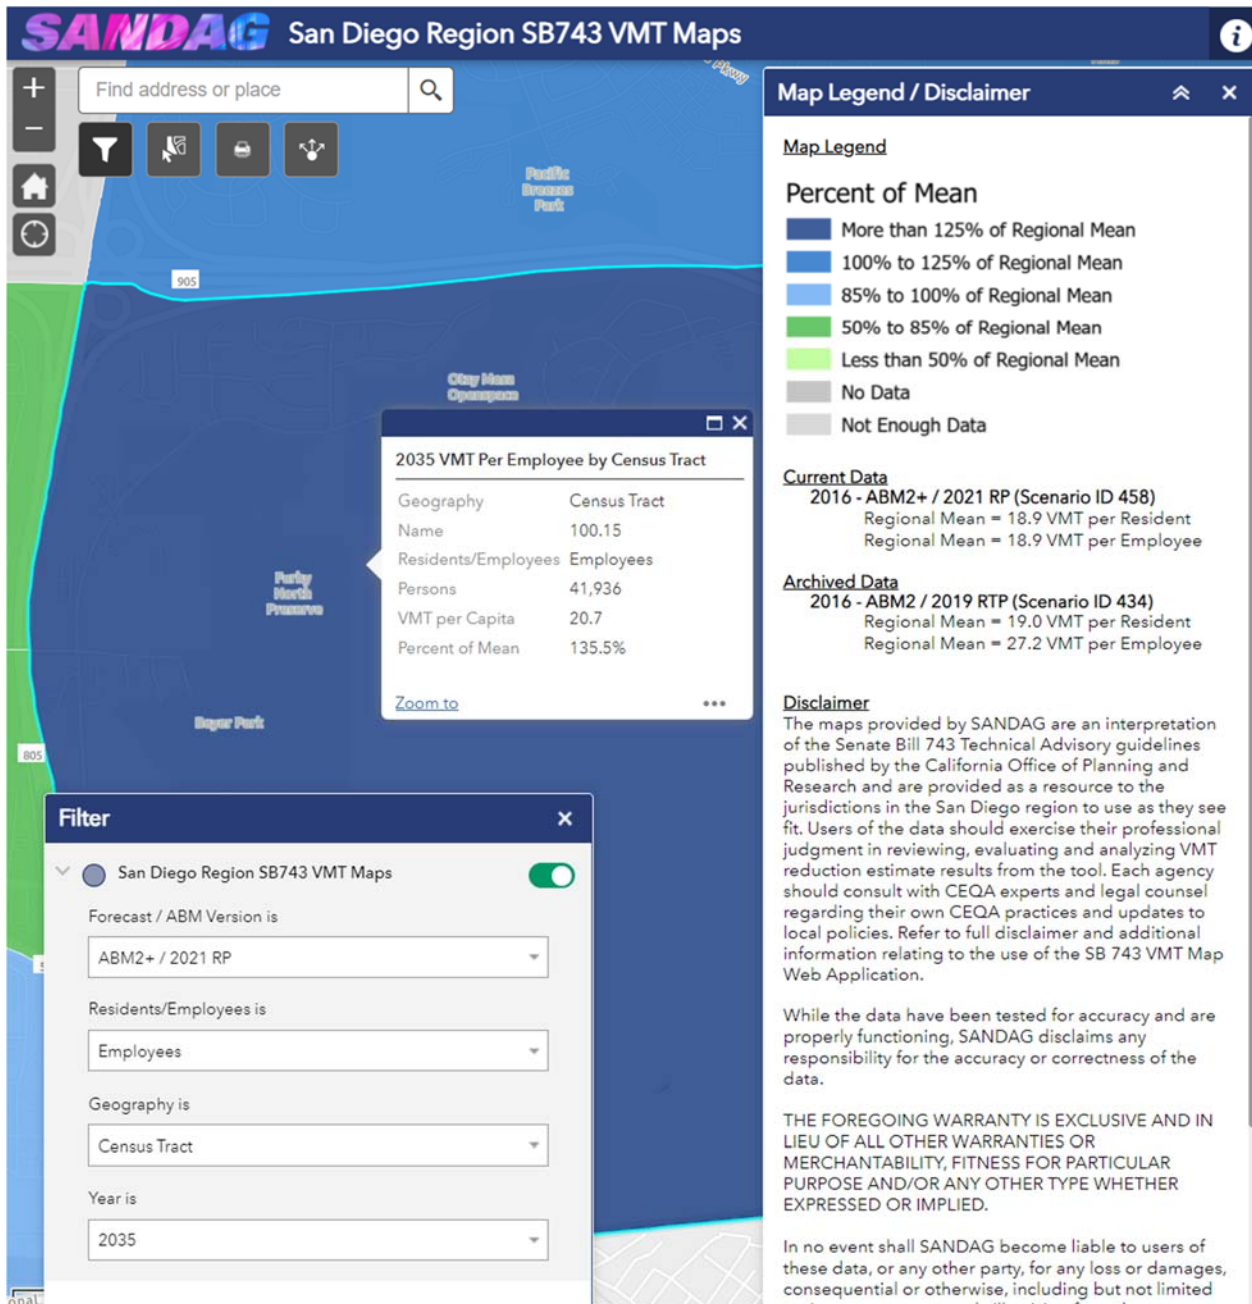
SANDAG San Diego Region SB743 VMT Maps

Find address or place

Pacific Breezes Park

905

Otay Mesa Openspace

Furby North Preserve

Bayer Park

805

2035 VMT Per Employee by Census Tract

| Geography | Census Tract |
|---|---|
| Name | 100.15 |
| Residents/Employees | Employees |
| Persons | 41,936 |
| VMT per Capita | 20.7 |
| Percent of Mean | 135.5% |

Zoom to

Filter

San Diego Region SB743 VMT Maps

Forecast / ABM Version is

ABM2+ / 2021 RP

Residents/Employees is

Employees

Geography is

Census Tract

Year is

2035

Map Legend / Disclaimer

Map Legend

Percent of Mean

More than 125% of Regional Mean
100% to 125% of Regional Mean
85% to 100% of Regional Mean
50% to 85% of Regional Mean
Less than 50% of Regional Mean
No Data
Not Enough Data

Current Data
2016 - ABM2+ / 2021 RP (Scenario ID 458)
Regional Mean = 18.9 VMT per Resident
Regional Mean = 18.9 VMT per Employee

Archived Data
2016 - ABM2 / 2019 RTP (Scenario ID 434)
Regional Mean = 19.0 VMT per Resident
Regional Mean = 27.2 VMT per Employee

Disclaimer
The maps provided by SANDAG are an interpretation of the Senate Bill 743 Technical Advisory guidelines published by the California Office of Planning and Research and are provided as a resource to the jurisdictions in the San Diego region to use as they see fit. Users of the data should exercise their professional judgment in reviewing, evaluating and analyzing VMT reduction estimate results from the tool. Each agency should consult with CEQA experts and legal counsel regarding their own CEQA practices and updates to local policies. Refer to full disclaimer and additional information relating to the use of the SB 743 VMT Map Web Application.

While the data have been tested for accuracy and are properly functioning, SANDAG disclaims any responsibility for the accuracy or correctness of the data.

THE FOREGOING WARRANTY IS EXCLUSIVE AND IN LIEU OF ALL OTHER WARRANTIES OR MERCHANTABILITY, FITNESS FOR PARTICULAR PURPOSE AND/OR ANY OTHER TYPE WHETHER EXPRESSED OR IMPLIED.

In no event shall SANDAG become liable to users of these data, or any other party, for any loss or damages, consequential or otherwise, including but not limited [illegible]